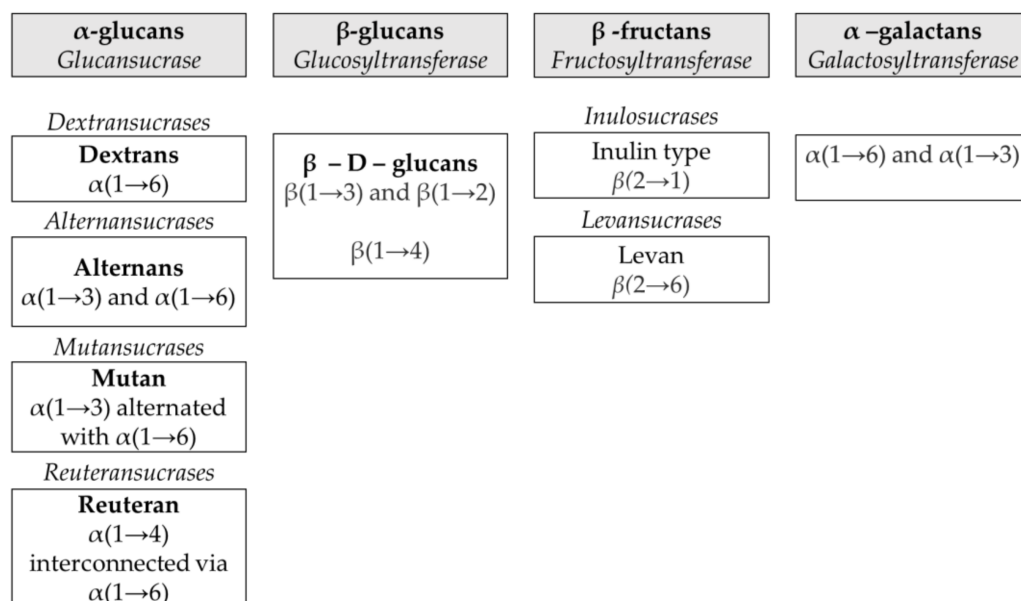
**α-glucans**
*Glucansucrase*

**β-glucans**
*Glucosyltransferase*

**β -fructans**
*Fructosyltransferase*

**α –galactans**
*Galactosyltransferase*

*Dextransucrases*

**Dextrans**
$\alpha(1\rightarrow6)$

*Alternansucrases*

**Alternans**
$\alpha(1\rightarrow3)$ and $\alpha(1\rightarrow6)$

*Mutansucrases*

**Mutan**
$\alpha(1\rightarrow3)$ alternated with $\alpha(1\rightarrow6)$

*Reuteransucrases*

**Reuteran**
$\alpha(1\rightarrow4)$ interconnected via $\alpha(1\rightarrow6)$

**β – D – glucans**
$\beta(1\rightarrow3)$ and $\beta(1\rightarrow2)$

$\beta(1\rightarrow4)$

*Inulosucrases*

Inulin type
$\beta(2\rightarrow1)$

*Levansucrases*

Levan
$\beta(2\rightarrow6)$

$\alpha(1\rightarrow6)$ and $\alpha(1\rightarrow3)$